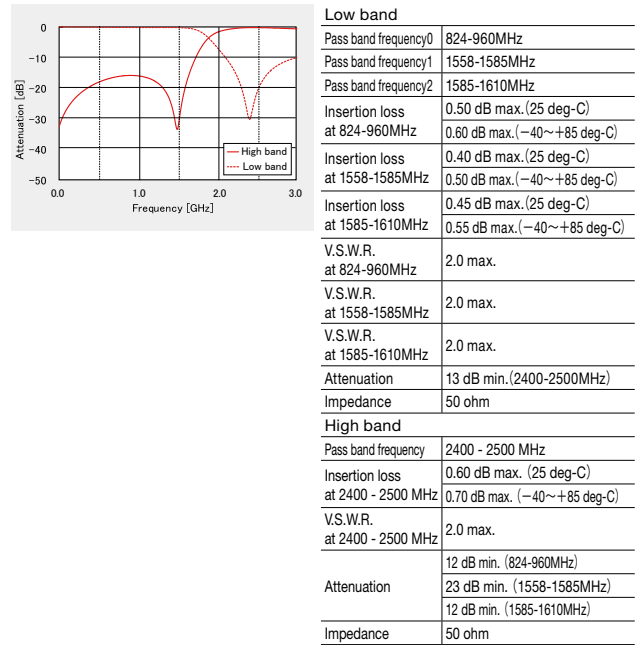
0
−10
−20
−30
−40
−50
Attenuation [dB]
0.0
1.0
2.0
3.0
Frequency [GHz]
High band
Low band

Low band

| Pass band frequency0 | 824-960MHz |
|---|---|
| Pass band frequency1 | 1558-1585MHz |
| Pass band frequency2 | 1585-1610MHz |
| Insertion loss at 824-960MHz | 0.50 dB max.(25 deg-C) |
| | 0.60 dB max.(−40～+85 deg-C) |
| Insertion loss at 1558-1585MHz | 0.40 dB max.(25 deg-C) |
| | 0.50 dB max.(−40～+85 deg-C) |
| Insertion loss at 1585-1610MHz | 0.45 dB max.(25 deg-C) |
| | 0.55 dB max.(−40～+85 deg-C) |
| V.S.W.R. at 824-960MHz | 2.0 max. |
| V.S.W.R. at 1558-1585MHz | 2.0 max. |
| V.S.W.R. at 1585-1610MHz | 2.0 max. |
| Attenuation | 13 dB min.(2400-2500MHz) |
| Impedance | 50 ohm |

High band

| Pass band frequency | 2400 - 2500 MHz |
|---|---|
| Insertion loss at 2400 - 2500 MHz | 0.60 dB max. (25 deg-C) |
| | 0.70 dB max. (−40～+85 deg-C) |
| V.S.W.R. at 2400 - 2500 MHz | 2.0 max. |
| Attenuation | 12 dB min. (824-960MHz) |
| | 23 dB min. (1558-1585MHz) |
| | 12 dB min. (1585-1610MHz) |
| Impedance | 50 ohm |